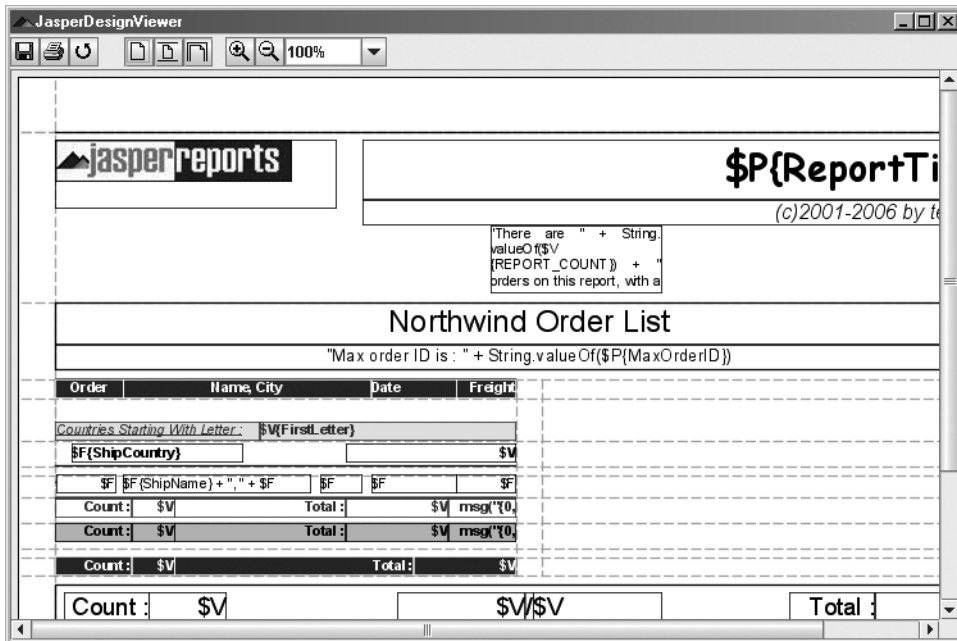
JasperDesignViewer

100%

jasperreports

$P{ReportTi

(c)2001-2006 by te

"There are " + String.valueOf($V{REPORT_COUNT}) + " orders on this report, with a

Northwind Order List

"Max order ID is : " + String.valueOf($P{MaxOrderID})

Order | Name, City | Date | Freight

Countries Starting With Letter : $V{FirstLetter}

$F{ShipCountry} $V

$F $F{ShipName} + ", " + $F $F $F $F

Count : $V Total : $V msg("{0,

Count : $V Total : $V msg("{0,

Count : $V Total : $V

Count : $V $V/$V Total :